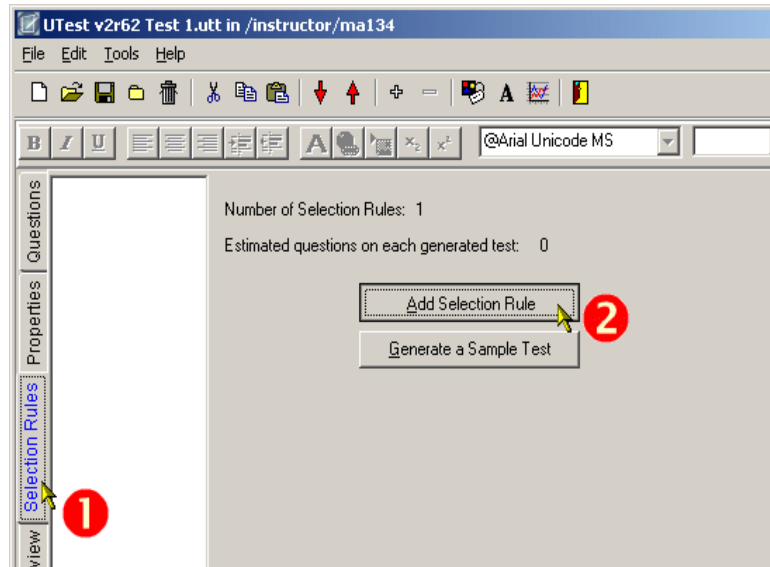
UTest v2r62 Test 1.utt in /instructor/ma134

File Edit Tools Help

B I U

A

$x_2$ $x^2$

@Arial Unicode MS

Questions

Properties

Selection Rules

view

Number of Selection Rules: 1

Estimated questions on each generated test: 0

Add Selection Rule

2

Generate a Sample Test

1